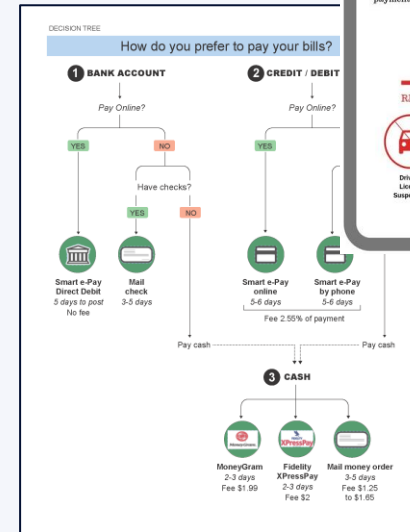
paymen

DECISION TREE

How do you prefer to pay your bills?

1 BANK ACCOUNT

2 CREDIT / DEBIT

Pay Online?

Pay Online?

YES

NO

YES

Have checks?

YES

NO

Smart e-Pay Direct Debit
5 days to post
No fee

Mail check
3-5 days

Smart e-Pay online
5-6 days

Smart e-Pay by phone
5-6 days

Fee 2.55% of payment

Pay cash

Pay cash

3 CASH

MoneyGram

XPressPay

MoneyGram
2-3 days
Fee $1.99

Fidelity XPressPay
2-3 days
Fee $2

Mail money order
3-5 days
Fee $1.25 to $1.65

RI

Driv
Lic
Susp